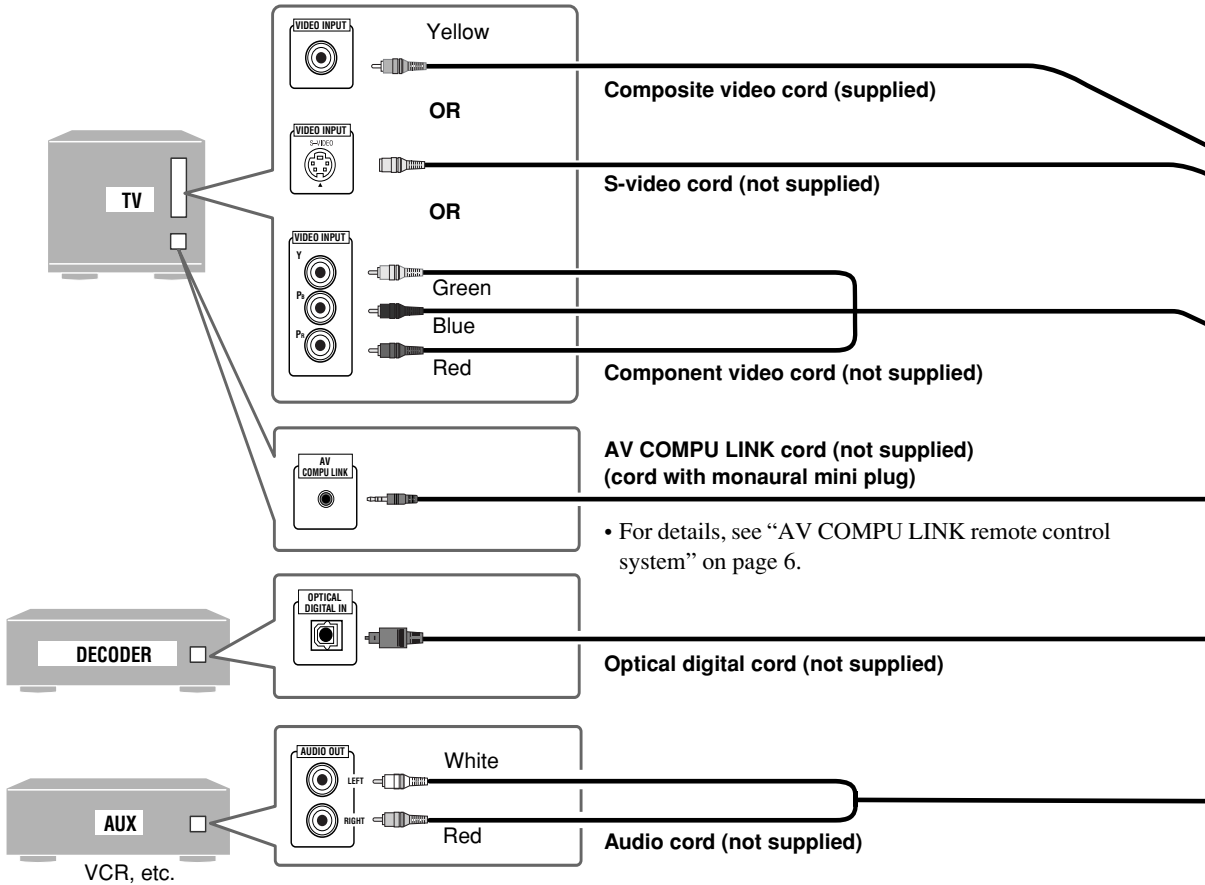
VIDEO INPUT

Yellow

Composite video cord (supplied)

OR

VIDEO INPUT

S-VIDEO

S-video cord (not supplied)

TV

OR

VIDEO INPUT

Y

$P_B$

$P_R$

Green

Blue

Red

Component video cord (not supplied)

AV COMPU LINK

AV COMPU LINK cord (not supplied) (cord with monaural mini plug)

• For details, see “AV COMPU LINK remote control system” on page 6.

OPTICAL DIGITAL IN

DECODER

Optical digital cord (not supplied)

AUDIO OUT

LEFT

RIGHT

White

Red

AUX

Audio cord (not supplied)

VCR, etc.